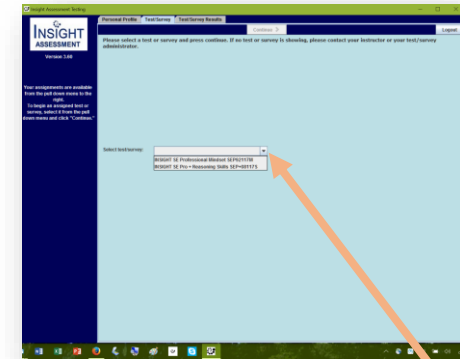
Insight Assessment Testing

INSIGHT ASSESSMENT

Version 3.60

Your assignments are available from the pull down menu to the right.
To begin an assigned test or survey, select it from the pull down menu and click "Continue."

Personal Profile | Test/Survey | Test/Survey Results

Continue >

Logout

Please select a test or survey and press continue. If no test or survey is showing, please contact your instructor or your test/survey administrator.

Select test/survey:

INSIGHT SE Professional Mindset SEP0217TB
INSIGHT SE Pro + Reasoning Skills SEP+R0117S